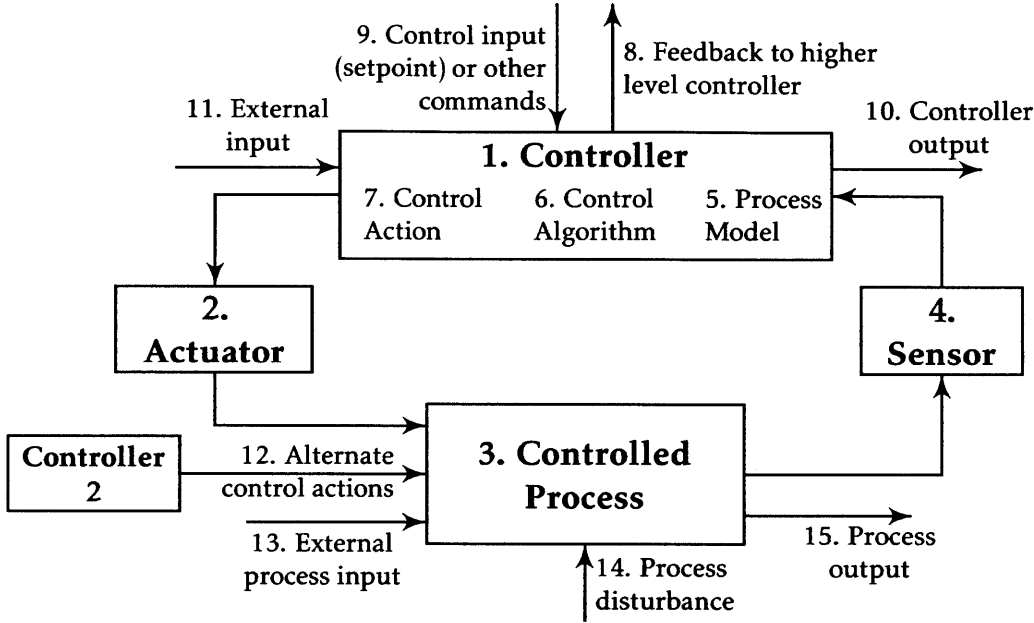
9. Control input (setpoint) or other commands

8. Feedback to higher level controller

11. External input

10. Controller output

1. Controller

7. Control Action

6. Control Algorithm

5. Process Model

2. Actuator

4. Sensor

Controller 2

12. Alternate control actions

3. Controlled Process

13. External process input

14. Process disturbance

15. Process output